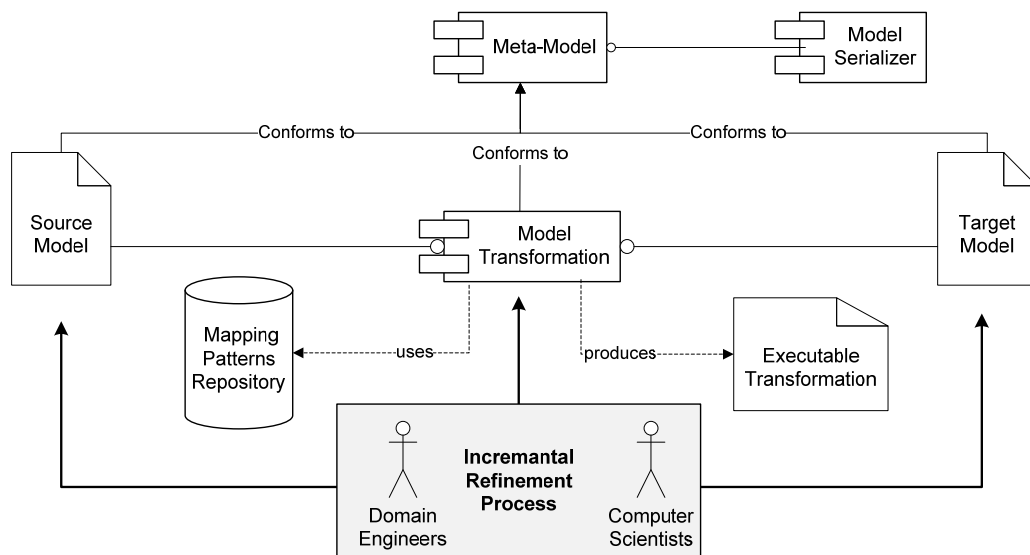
Meta-Model

Model Serializer

Conforms to

Conforms to

Conforms to

Source Model

Model Transformation

Target Model

Mapping Patterns Repository

uses

produces

Executable Transformation

Incremantal Refinement Process

Domain Engineers

Computer Scientists